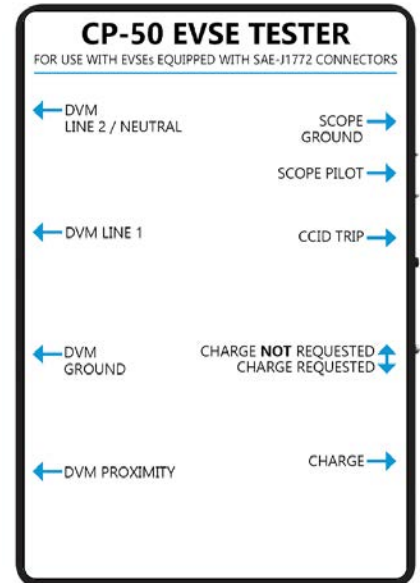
CP-50 EVSE TESTER
FOR USE WITH EVSEs EQUIPPED WITH SAE-J1772 CONNECTORS

DVM
LINE 2 / NEUTRAL

SCOPE
GROUND

SCOPE PILOT

DVM LINE 1

CCID TRIP

DVM
GROUND

CHARGE **NOT** REQUESTED
CHARGE REQUESTED

DVM PROXIMITY

CHARGE